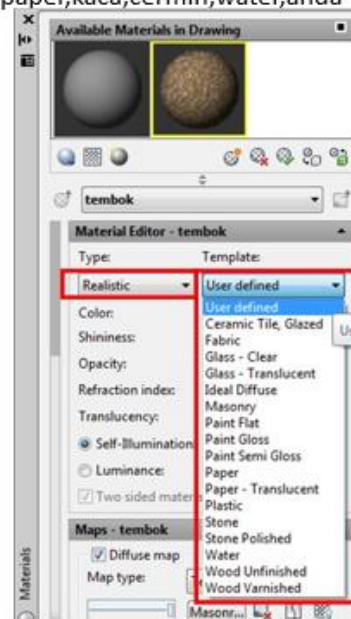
paper,kaca,cermin,water,dinding

Available Materials in Drawing

tembok

Material Editor - tembok

Type:

Template:

Realistic

User defined

Color:

Shininess:

Opacity:

Refraction index:

Translucency:

Self-Illumination

Luminance:

Two sided mater

User defined
Ceramic Tile, Glazed
Fabric
Glass - Clear
Glass - Translucent
Ideal Diffuse
Masonry
Paint Flat
Paint Gloss
Paint Semi Gloss
Paper
Paper - Translucent
Plastic
Stone
Stone Polished
Water
Wood Unfinished
Wood Varnished

Us

Maps - tembok

Diffuse map

Map type:

Masonr...

Materials